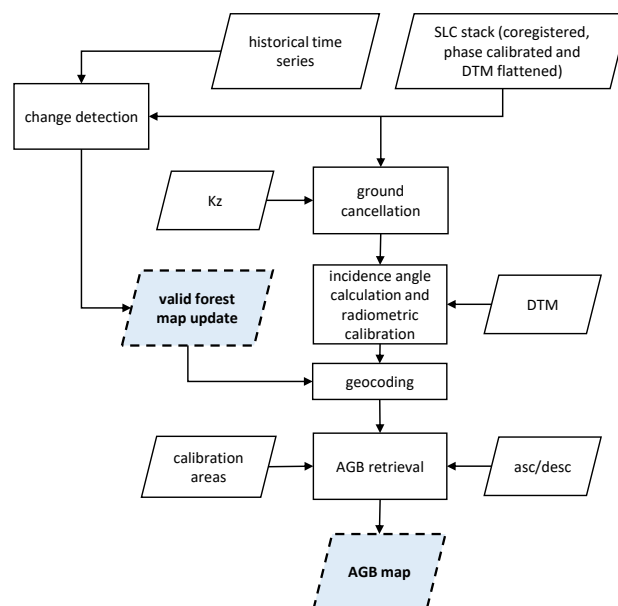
historical time series

SLC stack (coregistered, phase calibrated and DTM flattened)

change detection

Kz

ground cancellation

incidence angle calculation and radiometric calibration

DTM

valid forest map update

geocoding

calibration areas

AGB retrieval

asc/desc

AGB map